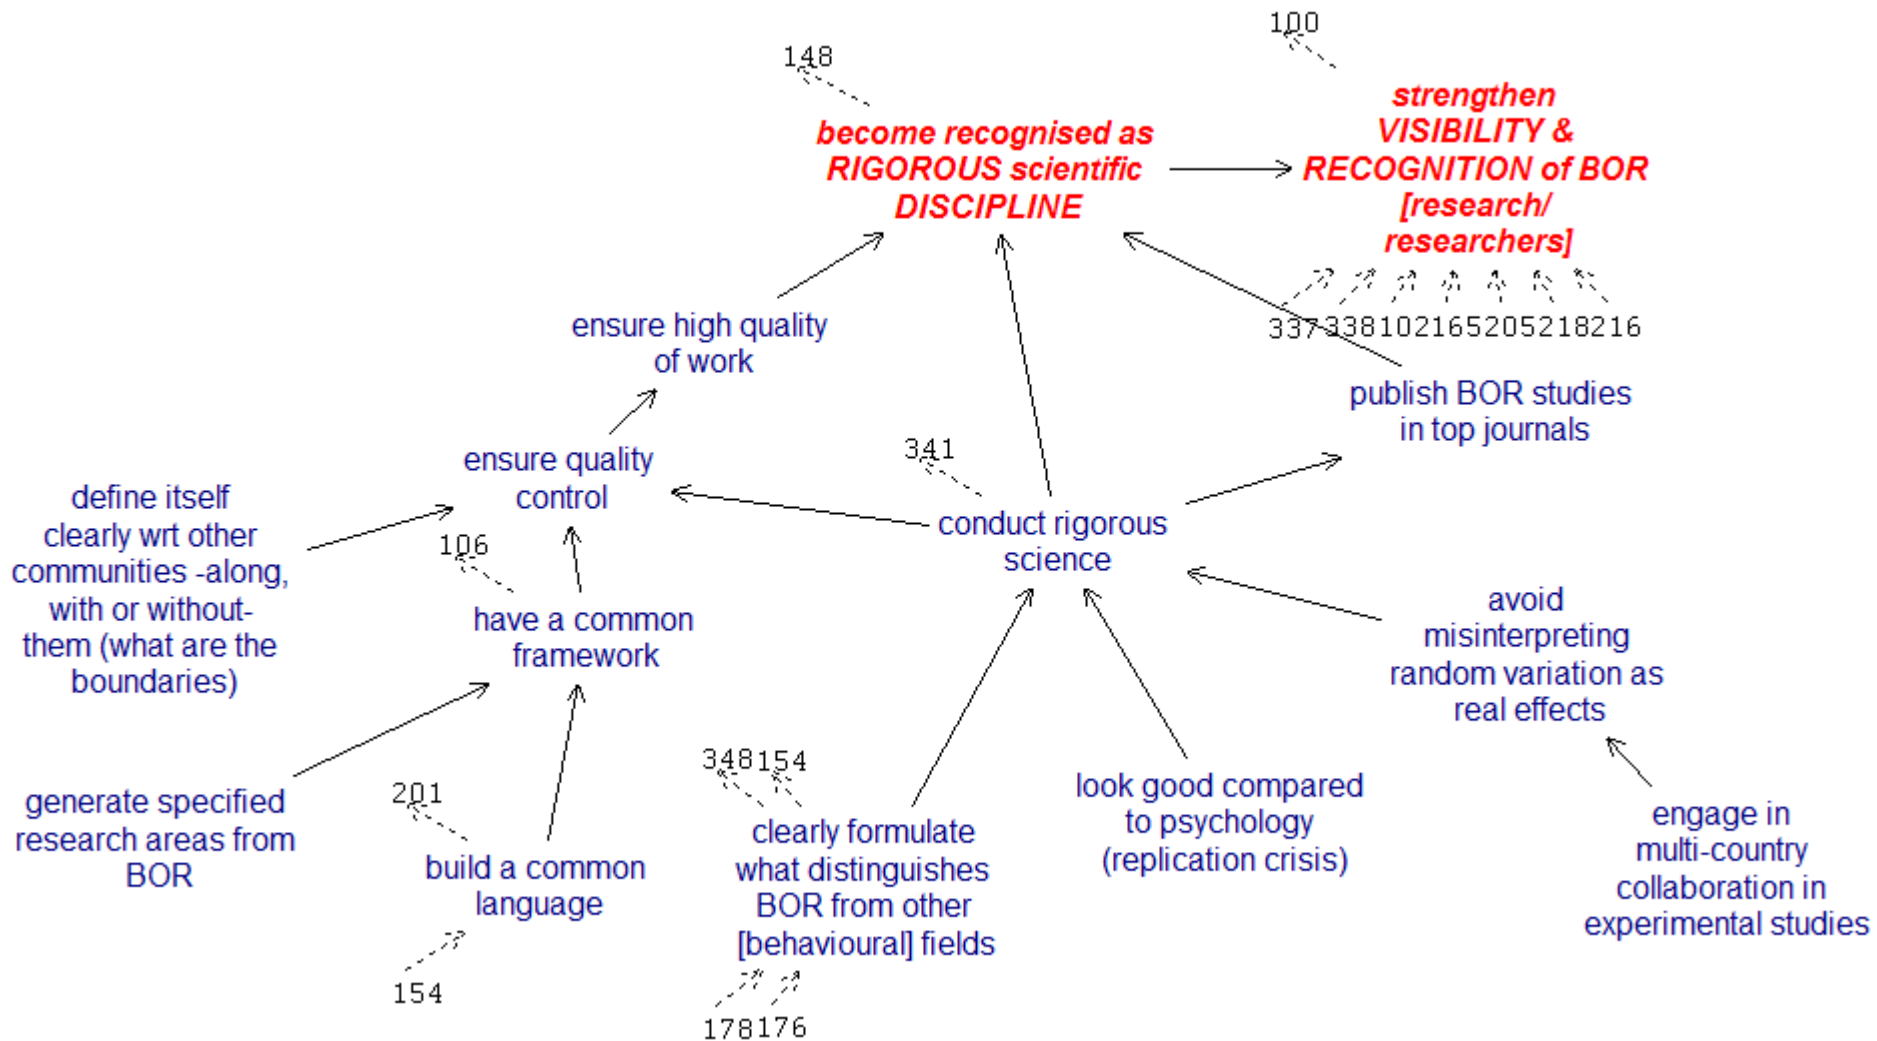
100

148

become recognised as RIGOROUS scientific DISCIPLINE

strengthen VISIBILITY & RECOGNITION of BOR [research/ researchers]

337338102165205218216

ensure high quality of work

publish BOR studies in top journals

341

ensure quality control

define itself clearly wrt other communities -along, with or without- them (what are the boundaries)

106

conduct rigorous science

have a common framework

avoid misinterpreting random variation as real effects

348154

generate specified research areas from BOR

201

build a common language

clearly formulate what distinguishes BOR from other [behavioural] fields

look good compared to psychology (replication crisis)

engage in multi-country collaboration in experimental studies

154

178176